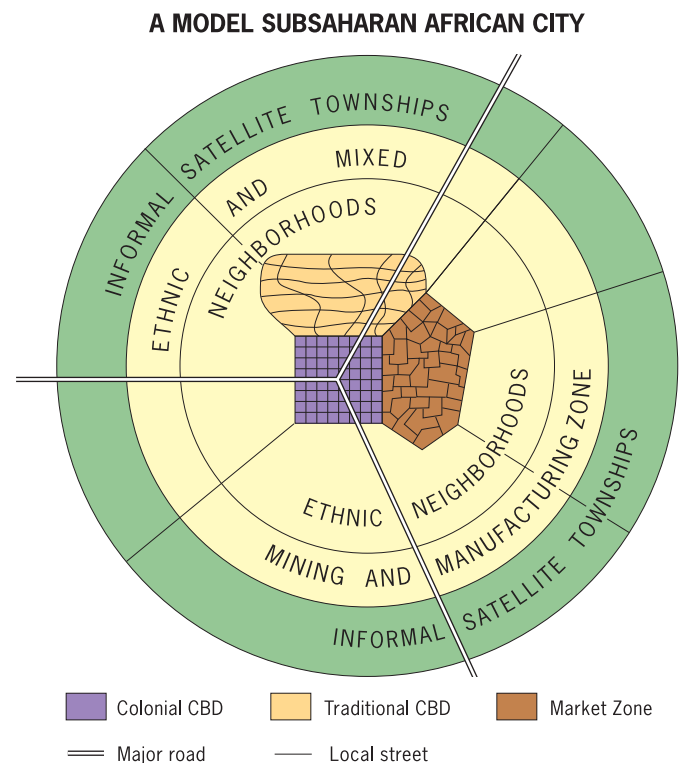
A MODEL SUBSAHARAN AFRICAN CITY

INFORMAL SATELLITE TOWNSHIPS

ETHNIC AND MIXED NEIGHBORHOODS

ETHNIC NEIGHBORHOODS

MINING AND MANUFACTURING ZONE

INFORMAL SATELLITE TOWNSHIPS

Colonial CBD
Traditional CBD
Market Zone
Major road
Local street